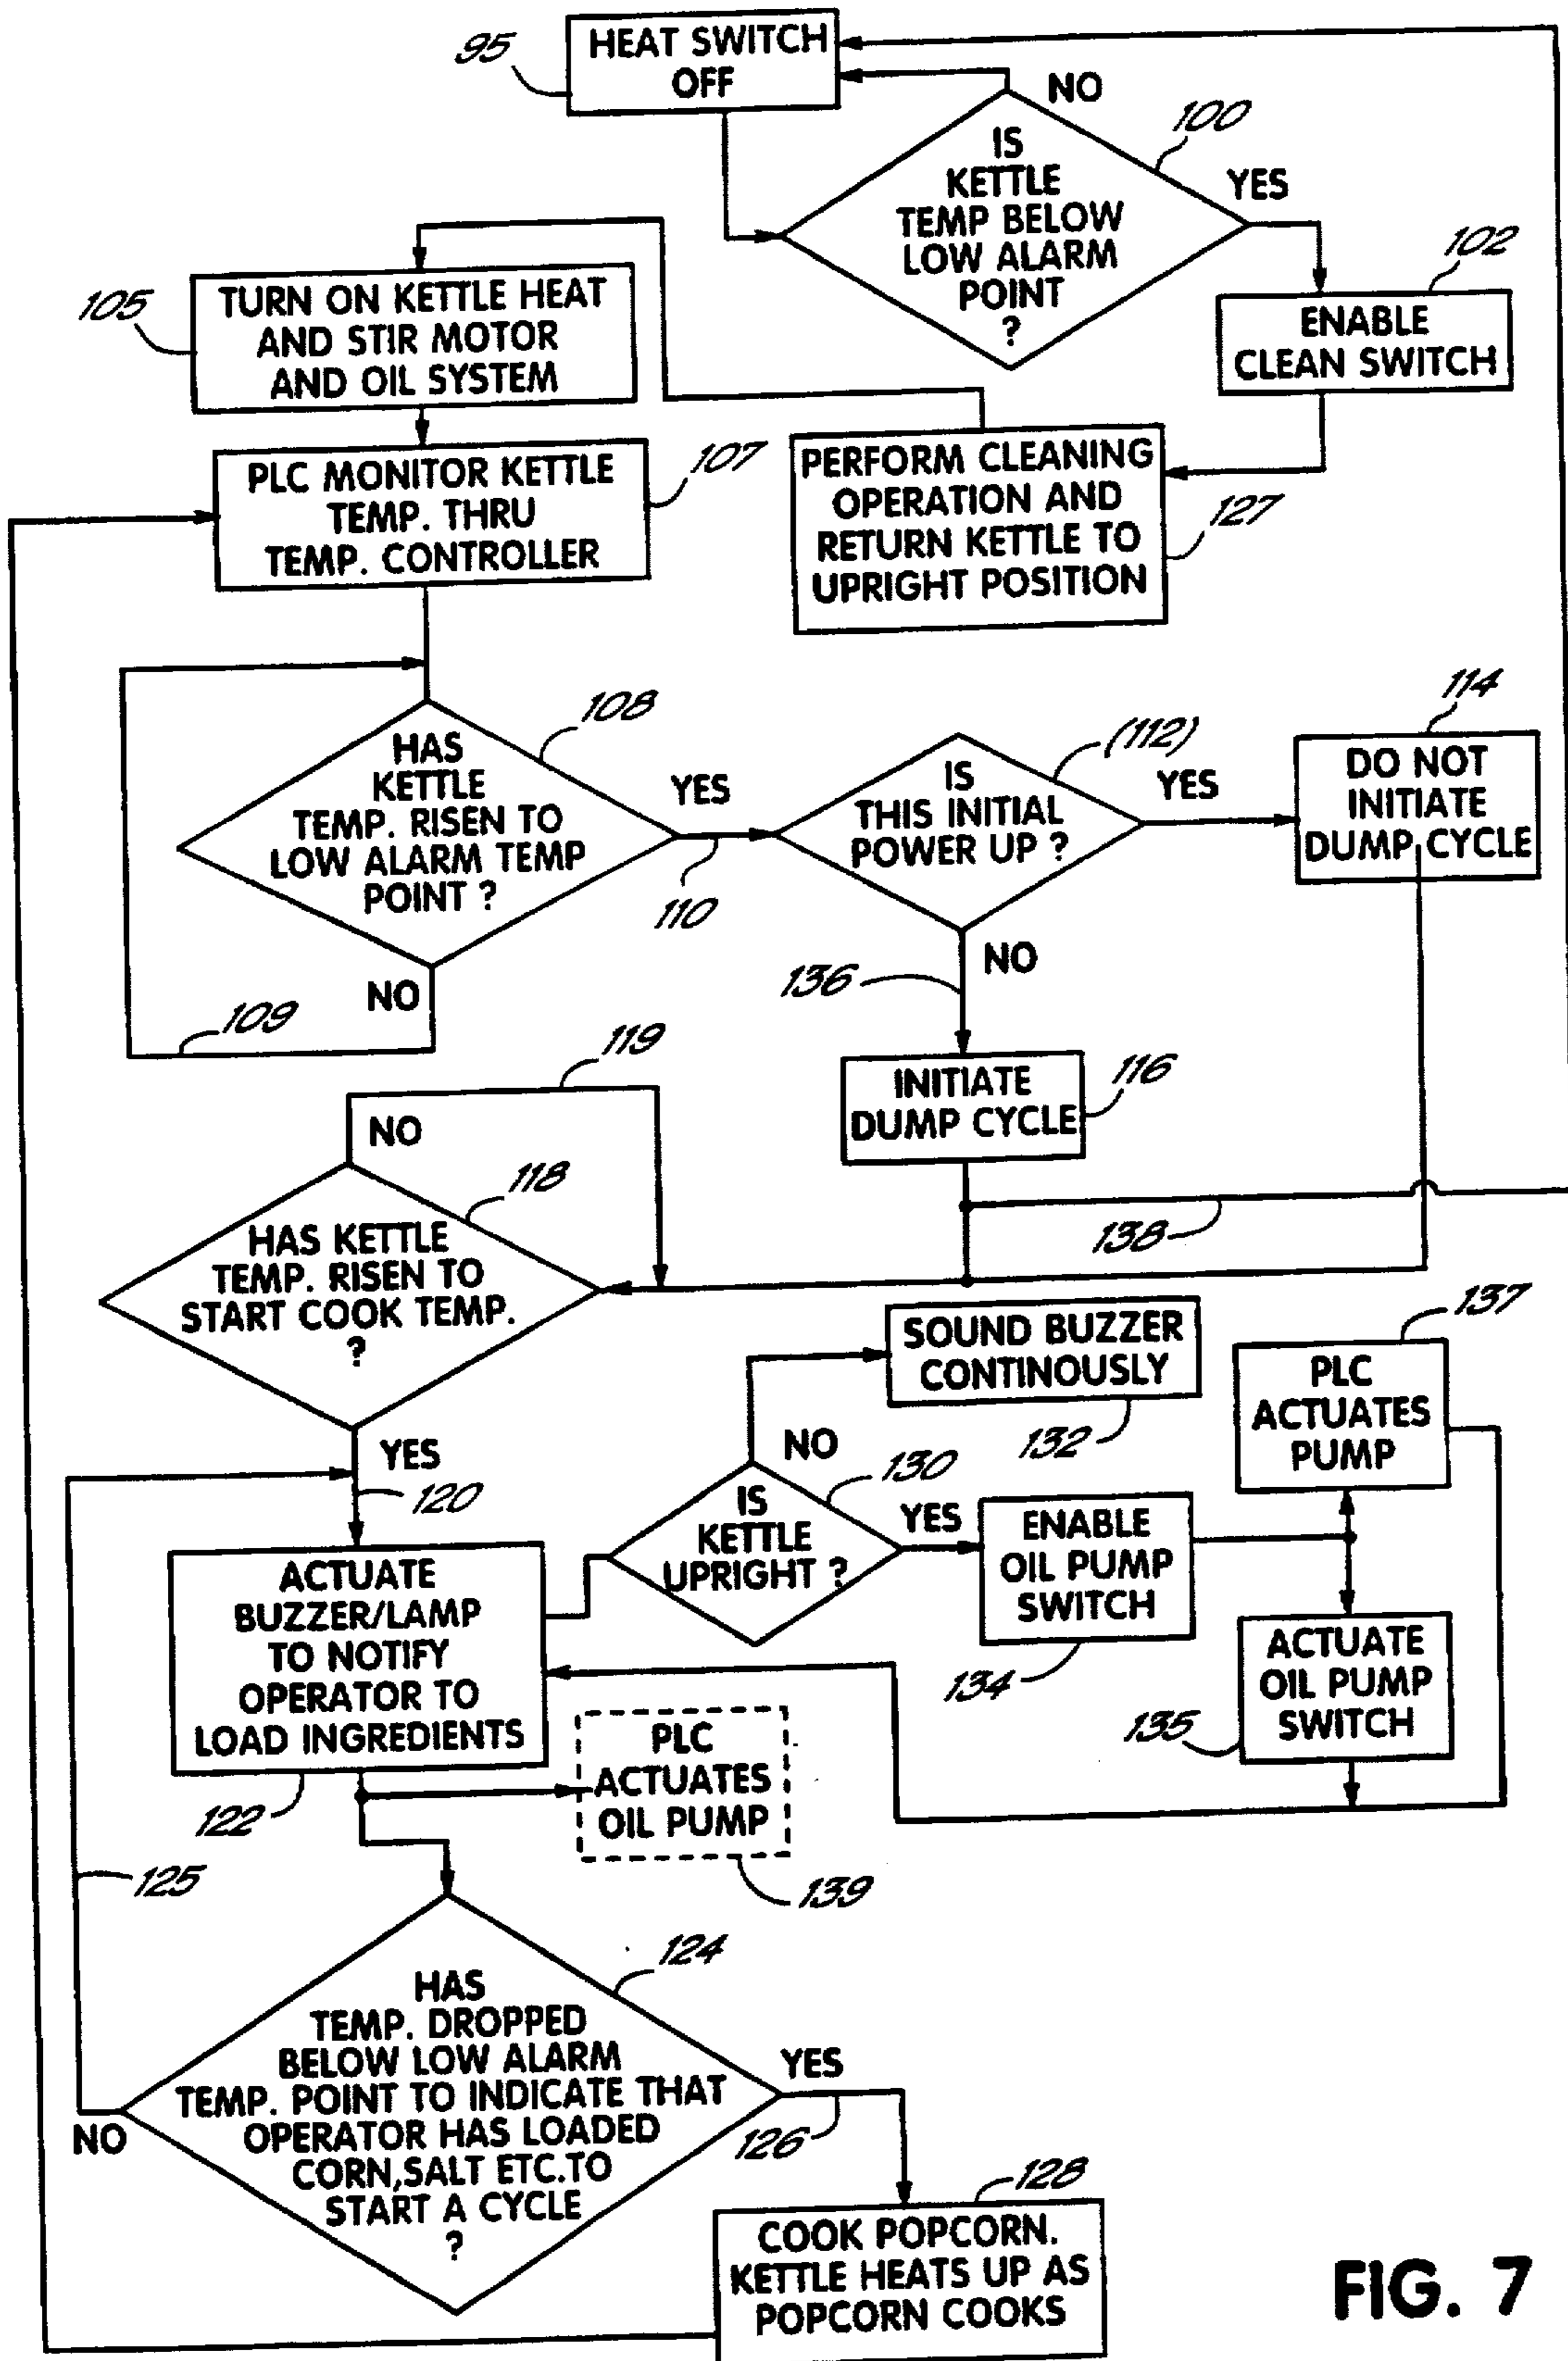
95
HEAT SWITCH OFF

NO

100
IS KETTLE TEMP BELOW LOW ALARM POINT ?

YES

102
ENABLE CLEAN SWITCH

105
TURN ON KETTLE HEAT AND STIR MOTOR AND OIL SYSTEM

PLC MONITOR KETTLE TEMP. THRU TEMP. CONTROLLER
107

PERFORM CLEANING OPERATION AND RETURN KETTLE TO UPRIGHT POSITION
127

108
HAS KETTLE TEMP. RISEN TO LOW ALARM TEMP POINT ?

YES
110

(112)
IS THIS INITIAL POWER UP ?

YES

114
DO NOT INITIATE DUMP CYCLE

NO
109

136
NO

119
NO

INITIATE DUMP CYCLE
116

118
HAS KETTLE TEMP. RISEN TO START COOK TEMP. ?

138

SOUND BUZZER CONTINOUSLY
132

137
PLC ACTUATES PUMP

YES
120

NO
130
IS KETTLE UPRIGHT ?

YES

ENABLE OIL PUMP SWITCH
134

ACTUATE OIL PUMP SWITCH
135

ACTUATE BUZZER/LAMP TO NOTIFY OPERATOR TO LOAD INGREDIENTS
122

PLC ACTUATES OIL PUMP
139

125

124
HAS TEMP. DROPPED BELOW LOW ALARM TEMP. POINT TO INDICATE THAT OPERATOR HAS LOADED CORN,SALT ETC.TO START A CYCLE ?

NO

YES
126

128
COOK POPCORN. KETTLE HEATS UP AS POPCORN COOKS

FIG. 7